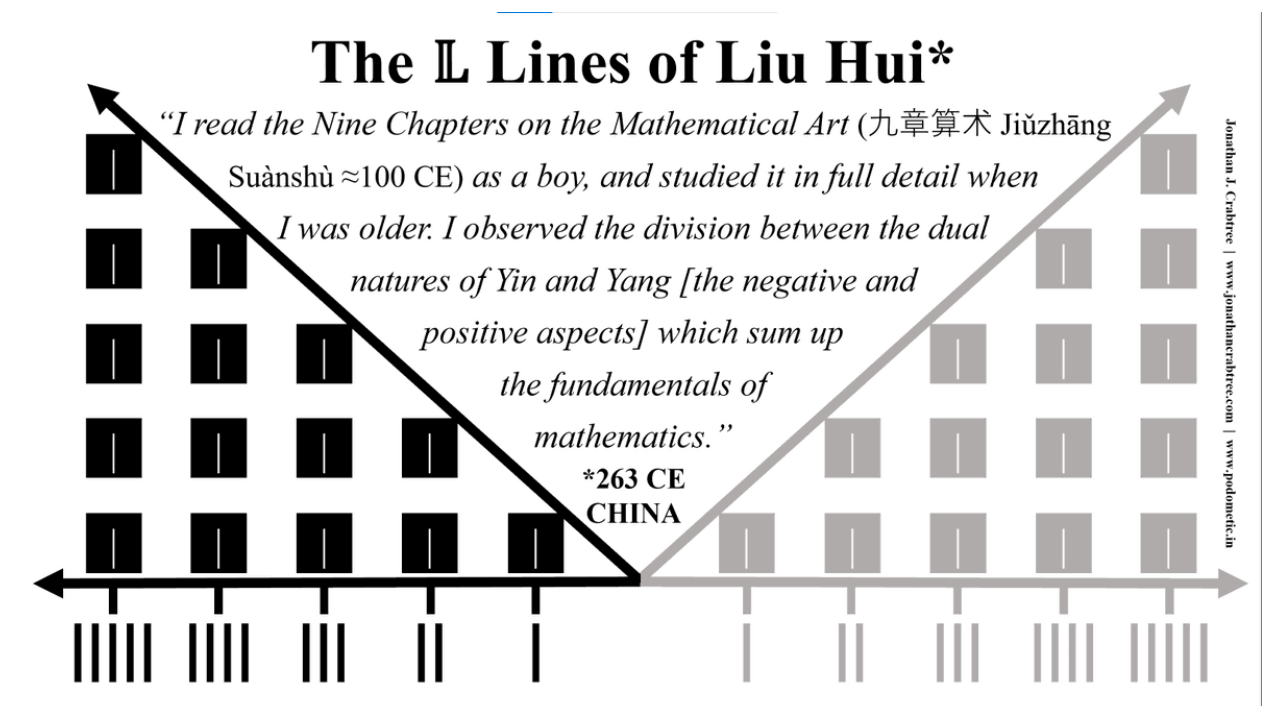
The $\mathbb{L}$ Lines of Liu Hui*

"I read the Nine Chapters on the Mathematical Art (九章算术 Jiǔzhāng Suànshù ≈100 CE) as a boy, and studied it in full detail when I was older. I observed the division between the dual natures of Yin and Yang [the negative and positive aspects] which sum up the fundamentals of mathematics."

*263 CE
CHINA

Jonathan J. Crabtree | www.jonathancrabtree.com | www.podometic.in